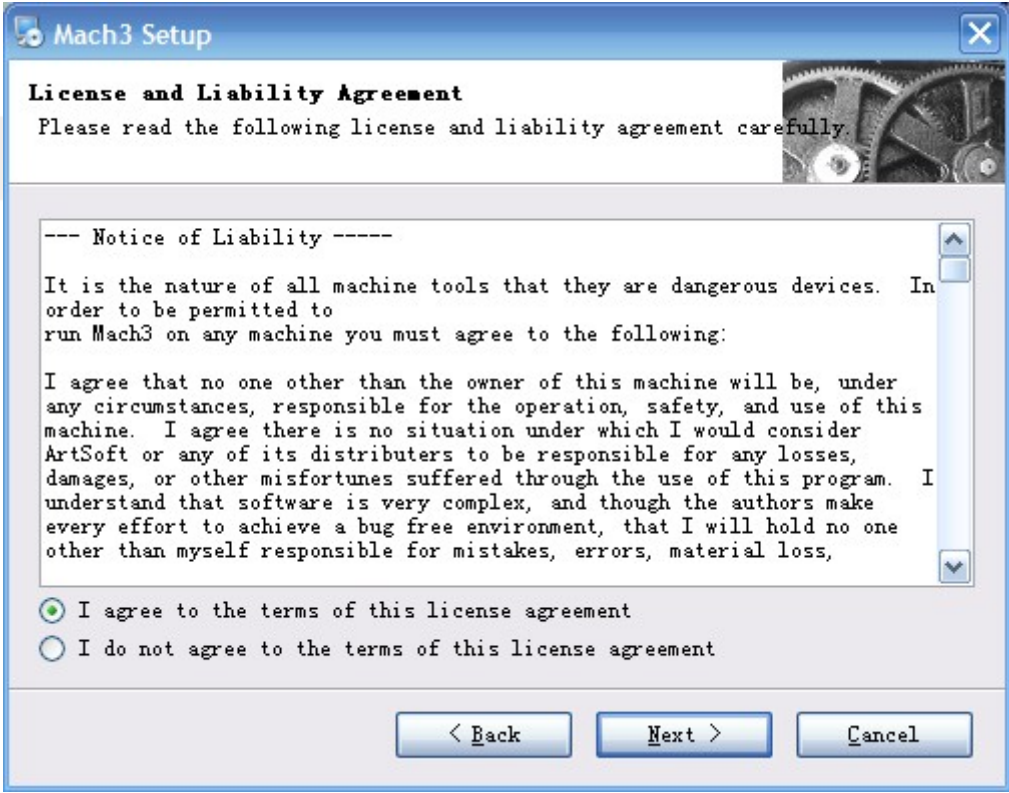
Mach3 Setup

License and Liability Agreement
Please read the following license and liability agreement carefully.

--- Notice of Liability -----

It is the nature of all machine tools that they are dangerous devices. In order to be permitted to
run Mach3 on any machine you must agree to the following:

I agree that no one other than the owner of this machine will be, under any circumstances, responsible for the operation, safety, and use of this machine. I agree there is no situation under which I would consider ArtSoft or any of its distributers to be responsible for any losses, damages, or other misfortunes suffered through the use of this program. I understand that software is very complex, and though the authors make every effort to achieve a bug free environment, that I will hold no one other than myself responsible for mistakes, errors, material loss,

I agree to the terms of this license agreement

I do not agree to the terms of this license agreement

< Back

Next >

Cancel